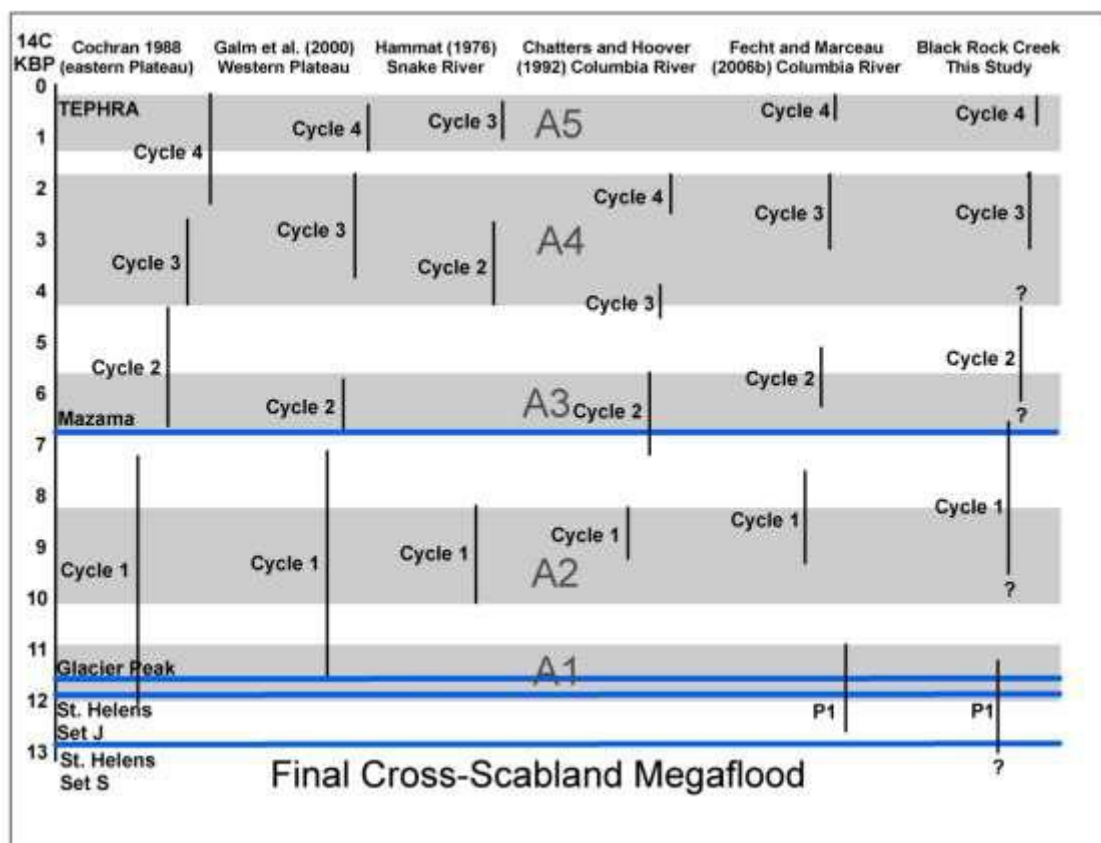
14C KBP
Cochran 1988 (eastern Plateau)
Galm et al. (2000) Western Plateau
Hammat (1976) Snake River
Chatters and Hoover (1992) Columbia River
Fecht and Marceau (2006b) Columbia River
Black Rock Creek This Study

0
1
2
3
4
5
6
7
8
9
10
11
12
13

TEPHRA
Cycle 4
Cycle 4
Cycle 3
A5
Cycle 4
Cycle 4
Cycle 4
Cycle 3
Cycle 3
Cycle 3
A4
Cycle 3
Cycle 2
Cycle 3
?
Cycle 2
Cycle 2
Cycle 2
Cycle 2
A3
Cycle 2
?
Mazama
Cycle 1
Cycle 1
Cycle 1
Cycle 1
Cycle 1
Cycle 1
A2
?
Glacier Peak
A1
St. Helens Set J
P1
P1
St. Helens Set S
Final Cross-Scabland Megaflood
?